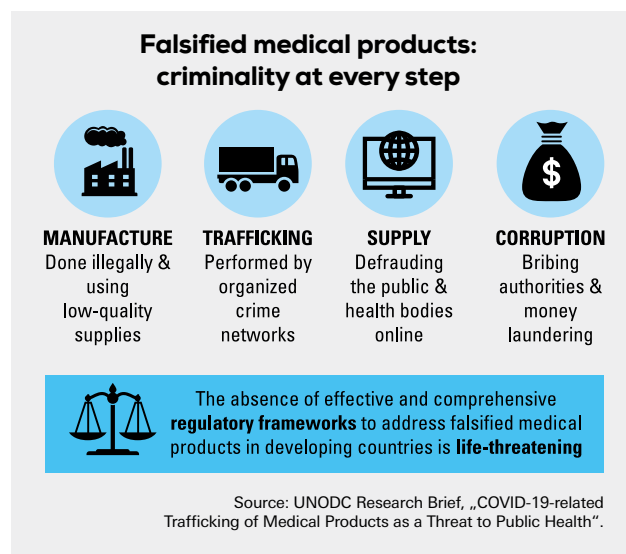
Falsified medical products: criminality at every step

MANUFACTURE
Done illegally & using low-quality supplies

TRAFFICKING
Performed by organized crime networks

SUPPLY
Defrauding the public & health bodies online

CORRUPTION
Bribing authorities & money laundering

$

The absence of effective and comprehensive regulatory frameworks to address falsified medical products in developing countries is life-threatening

Source: UNODC Research Brief, „COVID-19-related Trafficking of Medical Products as a Threat to Public Health".